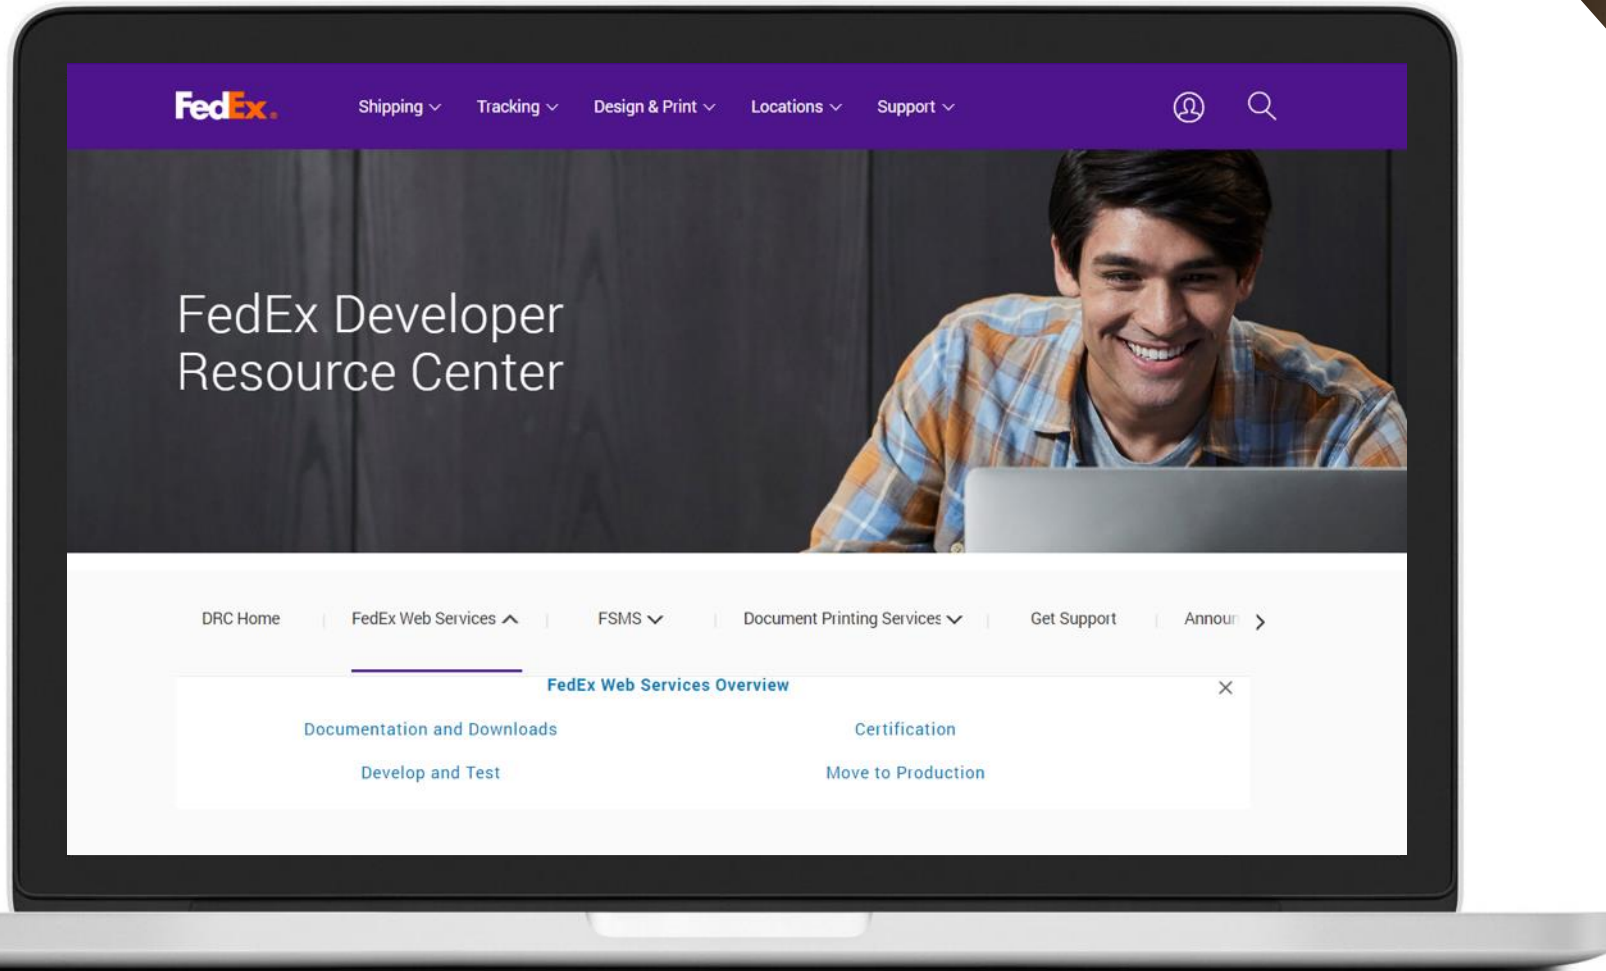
FedEx. Shipping Tracking Design & Print Locations Support

FedEx Developer Resource Center

DRC Home | FedEx Web Services | FSMS | Document Printing Services | Get Support | Annour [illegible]

FedEx Web Services Overview

×

Documentation and Downloads

Certification

Develop and Test

Move to Production